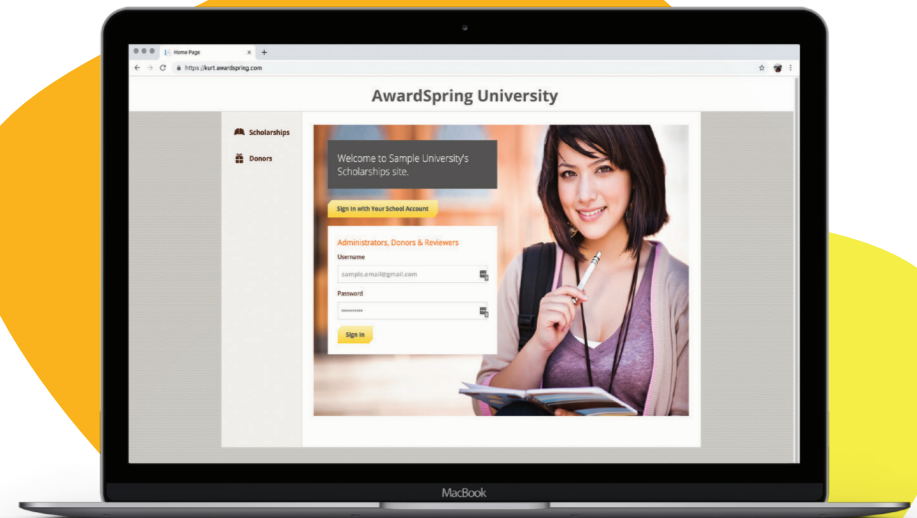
Home Page
https://kurt.awardspring.com

AwardSpring University

Scholarships

Donors

Welcome to Sample University's Scholarships site.

Sign in with Your School Account

Administrators, Donors & Reviewers

Username

sample.email@gmail.com

Password

••••••••••

Sign In

MacBook